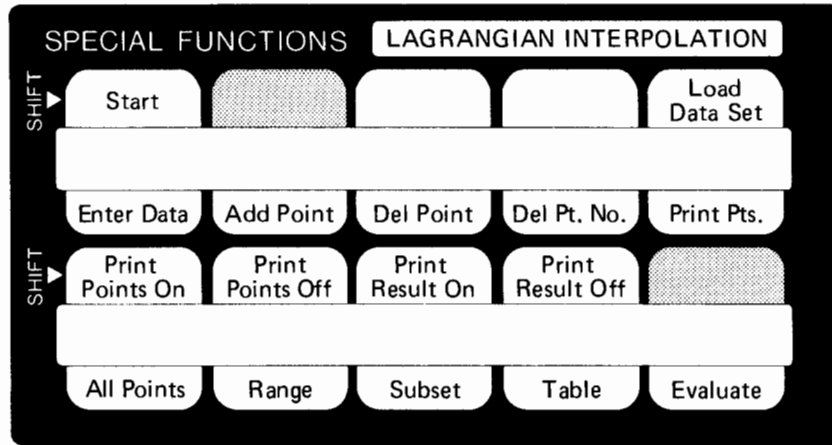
SPECIAL FUNCTIONS LAGRANGIAN INTERPOLATION

SHIFT

| Start | | | | Load Data Set |
|---|---|---|---|---|
| Enter Data | Add Point | Del Point | Del Pt. No. | Print Pts. |

SHIFT

| Print Points On | Print Points Off | Print Result On | Print Result Off | |
|---|---|---|---|---|
| All Points | Range | Subset | Table | Evaluate |